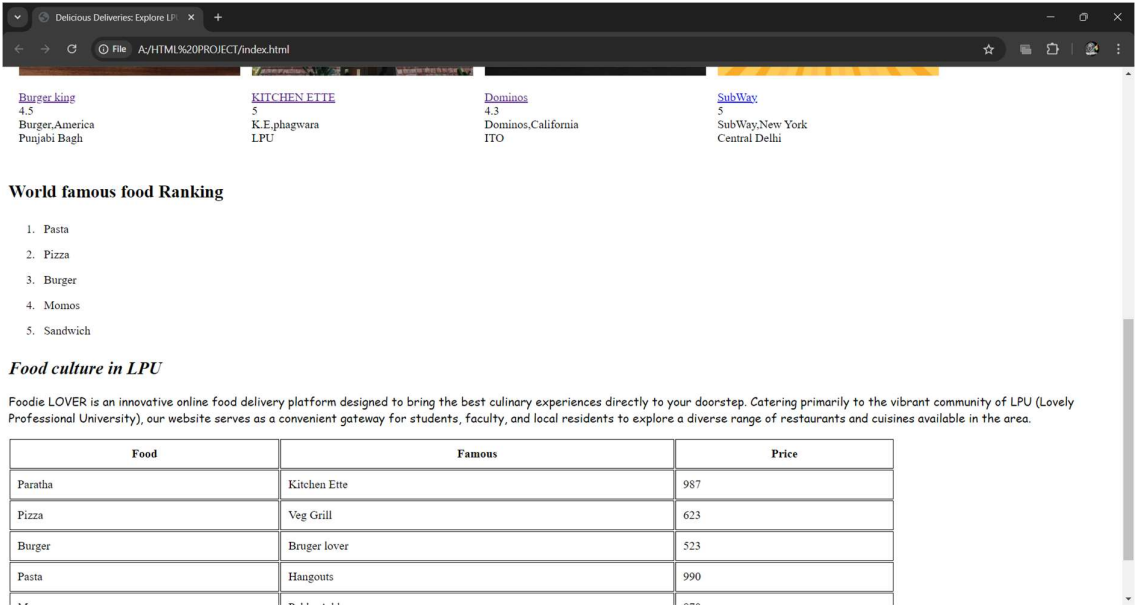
Delicious Deliveries: Explore LP

File A:/HTML%20PROJECT/index.html

Burger king
4.5
Burger,America
Punjabi Bagh

KITCHEN ETTE
5
K.E,phagwara
LPU

Dominos
4.3
Dominos,California
ITO

SubWay
5
SubWay,New York
Central Delhi

World famous food Ranking

1. Pasta
2. Pizza
3. Burger
4. Momos
5. Sandwich

Food culture in LPU

Foodie LOVER is an innovative online food delivery platform designed to bring the best culinary experiences directly to your doorstep. Catering primarily to the vibrant community of LPU (Lovely Professional University), our website serves as a convenient gateway for students, faculty, and local residents to explore a diverse range of restaurants and cuisines available in the area.

| Food | Famous | Price |
|---|---|---|
| Paratha | Kitchen Ette | 987 |
| Pizza | Veg Grill | 623 |
| Burger | Bruger lover | 523 |
| Pasta | Hangouts | 990 |
| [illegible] | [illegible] | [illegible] |